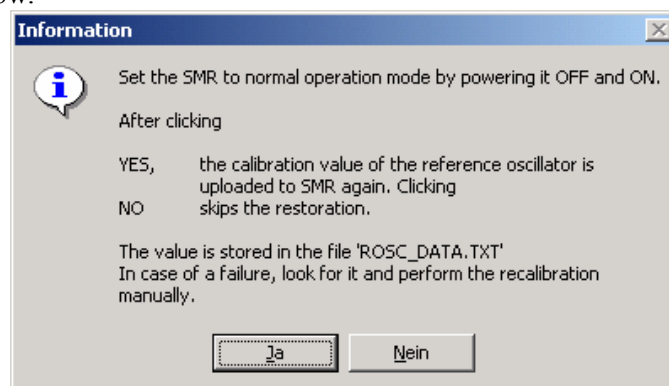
Information

Set the SMR to normal operation mode by powering it OFF and ON.

After clicking

YES, the calibration value of the reference oscillator is uploaded to SMR again. Clicking
NO skips the restoration.

The value is stored in the file 'ROSC_DATA.TXT'
In case of a failure, look for it and perform the recalibration manually.

Ja Nein